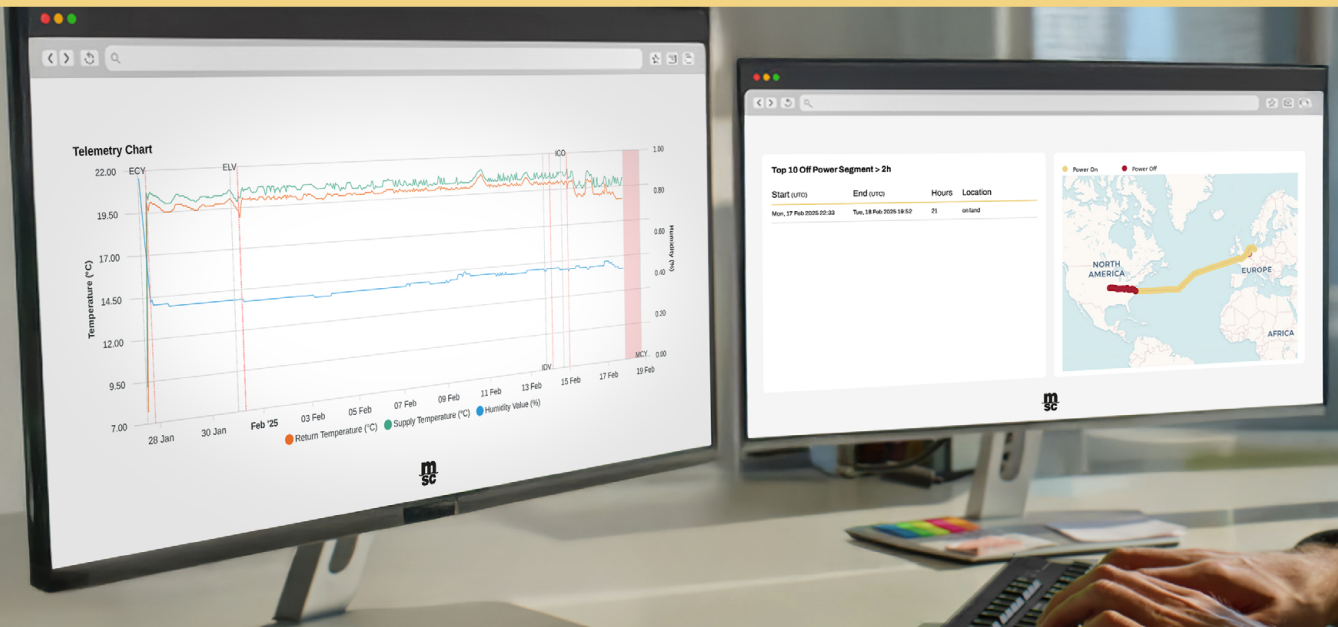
Telemetry Chart

22.00
19.50
17.00
14.50
12.00
9.50
7.00

Temperature (°C)

ECY
ELV
ICO
IDV
MCY

1.00
0.80
0.60
0.40
0.20
0.00

Humidity (%)

28 Jan
30 Jan
Feb '25
03 Feb
05 Feb
07 Feb
09 Feb
11 Feb
13 Feb
15 Feb
17 Feb
19 Feb

Return Temperature (°C)
Supply Temperature (°C)
Humidity Value (%)

msc

Top 10 Off Power Segment > 2h

| Start (UTC) | End (UTC) | Hours | Location |
|---|---|---|---|
| Mon, 17 Feb 2025 22:33 | Tue, 18 Feb 2025 19:52 | 21 | onland |

Power On
Power Off

NORTH AMERICA
EUROPE
AFRICA

msc